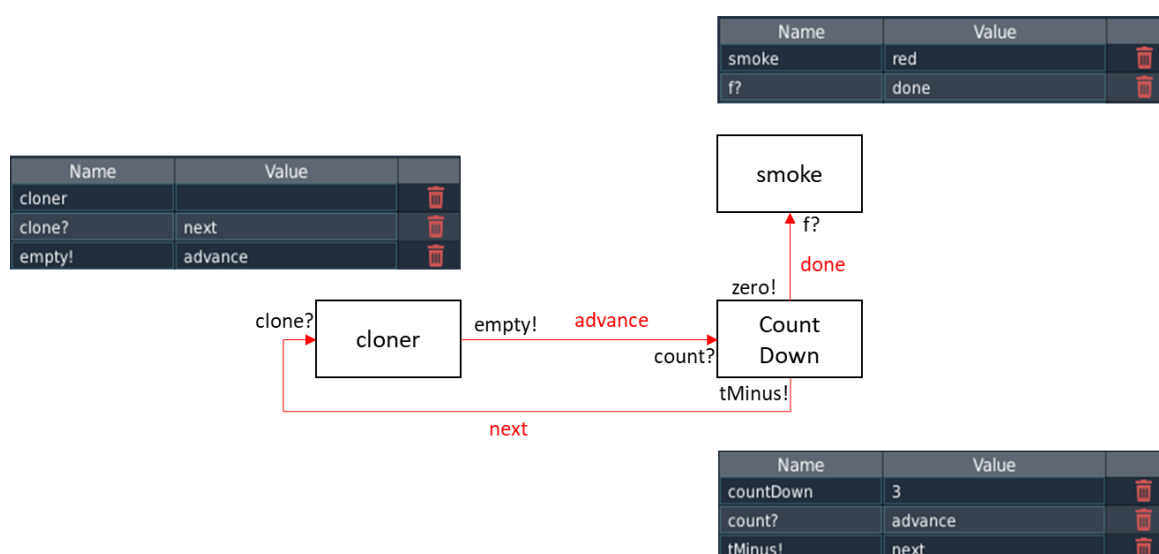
| Name | Value |
|---|---|
| smoke | red |
| f? | done |

| Name | Value |
|---|---|
| cloner | |
| clone? | next |
| empty! | advance |

smoke

f?

done

zero!

clone?

cloner

empty!

advance

Count Down

count?

tMinus!

next

| Name | Value |
|---|---|
| countDown | 3 |
| count? | advance |
| tMinus! | next |